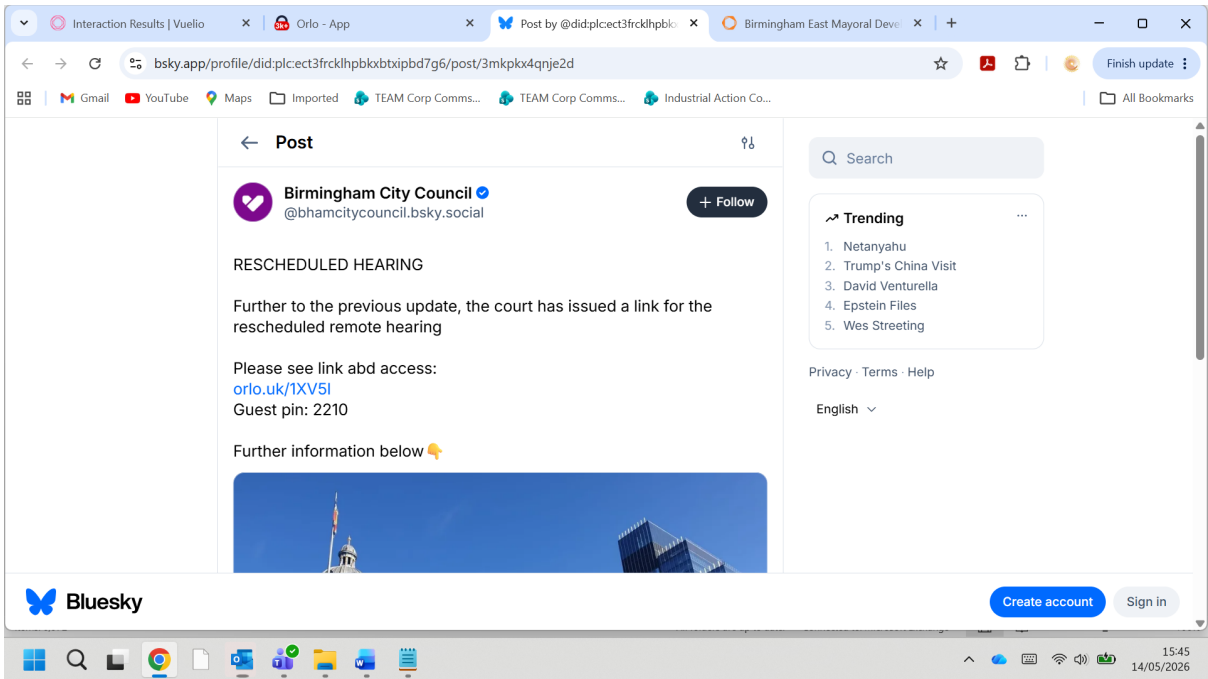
Interaction Results | Vuelio
Orlo - App
Post by @did:plc:ect3frcklhpbk
Birmingham East Mayoral Deve

bsky.app/profile/did:plc:ect3frcklhpbkxbtxipbd7g6/post/3mkpkx4qnje2d

Finish update

Gmail YouTube Maps Imported TEAM Corp Comms... TEAM Corp Comms... Industrial Action Co... All Bookmarks

Post

Birmingham City Council
@bhamcitycouncil.bsky.social

+ Follow

RESCHEDULED HEARING

Further to the previous update, the court has issued a link for the rescheduled remote hearing

Please see link abd access:
orlo.uk/1XV5l
Guest pin: 2210

Further information below👇

Search

Trending
1. Netanyahu
2. Trump's China Visit
3. David Venturella
4. Epstein Files
5. Wes Streeting

Privacy · Terms · Help

English

Bluesky

Create account
Sign in

15:45
14/05/2026